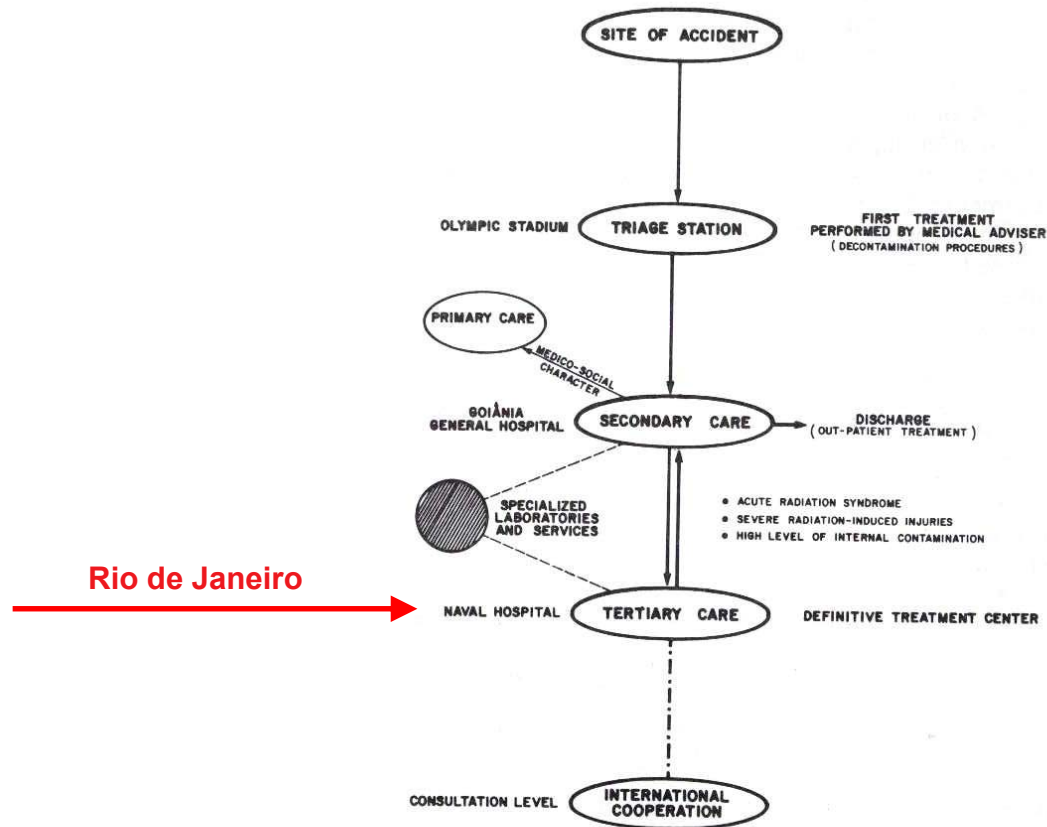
SITE OF ACCIDENT

OLYMPIC STADIUM

TRIAGE STATION

FIRST TREATMENT PERFORMED BY MEDICAL ADVISER
( DECONTAMINATION PROCEDURES )

PRIMARY CARE

MEDICO-SOCIAL CHARACTER

GOIÂNIA GENERAL HOSPITAL

SECONDARY CARE

DISCHARGE
( OUT-PATIENT TREATMENT )

SPECIALIZED LABORATORIES AND SERVICES

• ACUTE RADIATION SYNDROME
• SEVERE RADIATION-INDUCED INJURIES
• HIGH LEVEL OF INTERNAL CONTAMINATION

Rio de Janeiro

NAVAL HOSPITAL

TERTIARY CARE

DEFINITIVE TREATMENT CENTER

CONSULTATION LEVEL

INTERNATIONAL COOPERATION